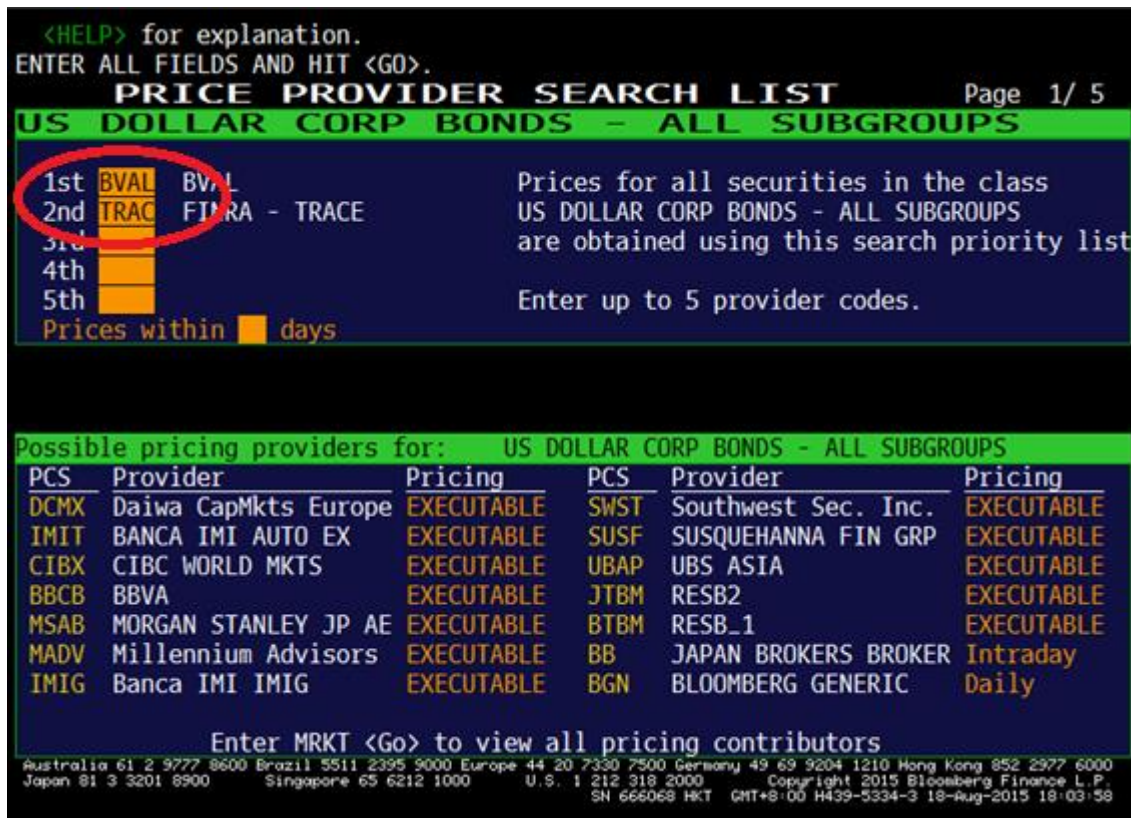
<HELP> for explanation.
ENTER ALL FIELDS AND HIT <GO>.
PRICE PROVIDER SEARCH LIST Page 1/ 5
US DOLLAR CORP BONDS - ALL SUBGROUPS

1st BVAL BVAL
2nd TRAC FINRA - TRACE
3rd
4th
5th
Prices within days

Prices for all securities in the class
US DOLLAR CORP BONDS - ALL SUBGROUPS
are obtained using this search priority list

Enter up to 5 provider codes.

Possible pricing providers for: US DOLLAR CORP BONDS - ALL SUBGROUPS

| PCS | Provider | Pricing | PCS | Provider | Pricing |
|---|---|---|---|---|---|
| DCMX | Daiwa CapMkts Europe | EXECUTABLE | SWST | Southwest Sec. Inc. | EXECUTABLE |
| IMIT | BANCA IMI AUTO EX | EXECUTABLE | SUSF | SUSQUEHANNA FIN GRP | EXECUTABLE |
| CIBX | CIBC WORLD MKTS | EXECUTABLE | UBAP | UBS ASIA | EXECUTABLE |
| BBCB | BBVA | EXECUTABLE | JTBM | RESB2 | EXECUTABLE |
| MSAB | MORGAN STANLEY JP AE | EXECUTABLE | BTBM | RESB_1 | EXECUTABLE |
| MADV | Millennium Advisors | EXECUTABLE | BB | JAPAN BROKERS BROKER | Intraday |
| IMIG | Banca IMI IMIG | EXECUTABLE | BGN | BLOOMBERG GENERIC | Daily |

Enter MRKT <Go> to view all pricing contributors
Australia 61 2 9777 8600 Brazil 5511 2395 9000 Europe 44 20 7330 7500 Germany 49 69 9204 1210 Hong Kong 852 2977 6000
Japan 81 3 3201 8900 Singapore 65 6212 1000 U.S. 1 212 318 2000 Copyright 2015 Bloomberg Finance L.P.
SN 666068 HKT GMT+8:00 H439-5334-3 18-Aug-2015 18:03:58